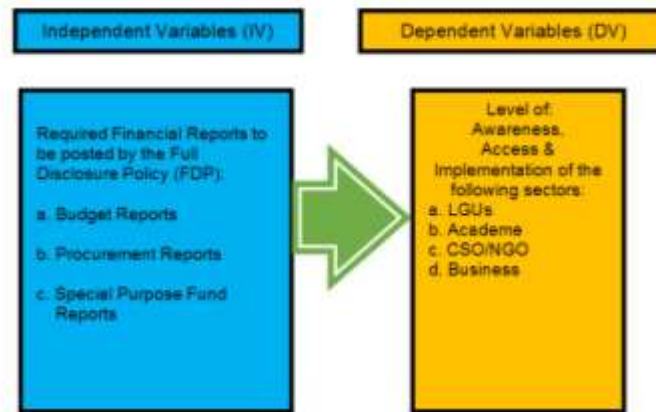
Independent Variables (IV)

Dependent Variables (DV)

Required Financial Reports to be posted by the Full Disclosure Policy (FDP):

a. Budget Reports

b. Procurement Reports

c. Special Purpose Fund Reports

Level of: Awareness, Access & Implementation of the following sectors:
a. LGUs
b. Academe
c. CSO/NGO
d. Business